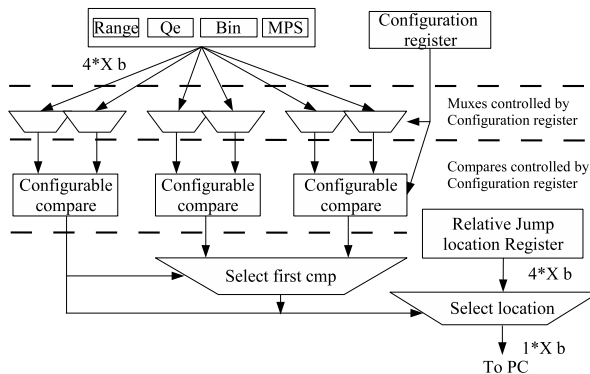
Range Qe Bin MPS

Configuration register

4*X b

Muxes controlled by Configuration register

Compares controlled by Configuration register

Configurable compare

Configurable compare

Configurable compare

Relative Jump location Register

4*X b

Select first cmp

Select location

1*X b

To PC